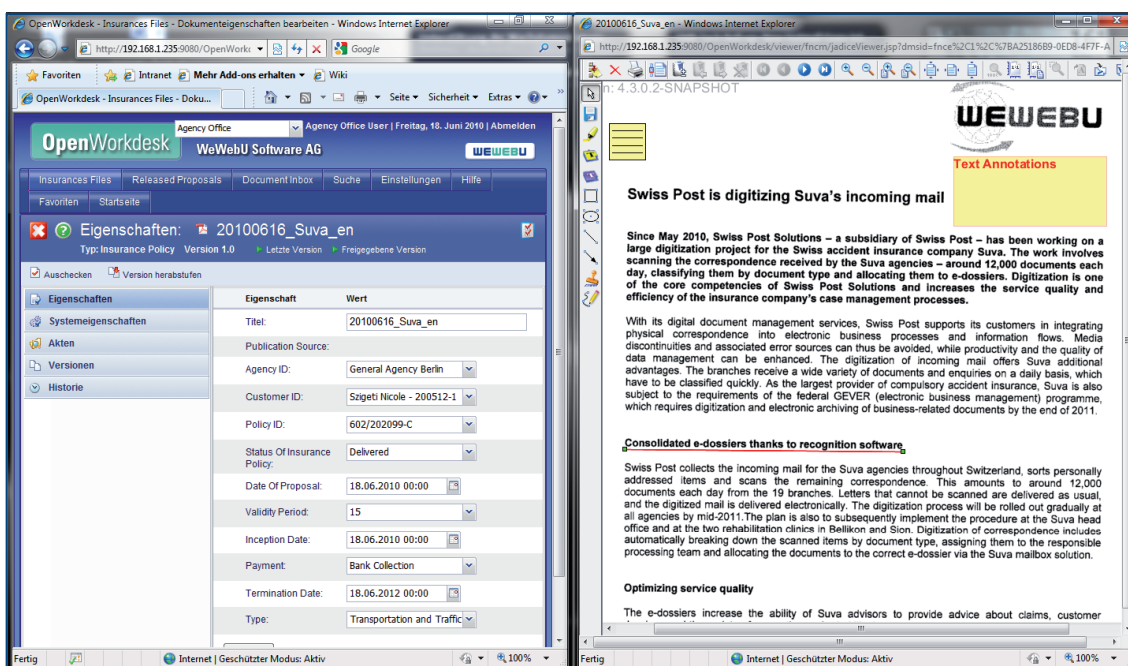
OpenWorkdesk - Insurances Files - Dokumenteigenschaften bearbeiten - Windows Internet Explorer

http://192.168.1.235:9080/OpenWork

Google

Favoriten | Intranet | Mehr Add-ons erhalten | Wiki

OpenWorkdesk - Insurances Files - Doku...

Seite | Sicherheit | Extras

OpenWorkdesk

Agency Office

Agency Office User | Freitag, 18. Juni 2010 | Abmelden

WeWebU Software AG

WEWEBU

Insurances Files | Released Proposals | Document Inbox | Suche | Einstellungen | Hilfe

Favoriten | Startseite

Eigenschaften: 20100616_Suva_en

Typ: Insurance Policy Version 1.0 | Letzte Version | Freigegebene Version

Auschecken | Version herabstufen

Eigenschaften
Systemeigenschaften
Akten
Versionen
Historie

| Eigenschaft | Wert |
|---|---|
| Titel: | 20100616_Suva_en |
| Publication Source: | |
| Agency ID: | General Agency Berlin |
| Customer ID: | Szigeti Nicole - 200512-1 |
| Policy ID: | 602/202099-C |
| Status Of Insurance Policy: | Delivered |
| Date Of Proposal: | 18.06.2010 00:00 |
| Validity Period: | 15 |
| Inception Date: | 18.06.2010 00:00 |
| Payment: | Bank Collection |
| Termination Date: | 18.06.2012 00:00 |
| Type: | Transportation and Traffic |

Fertig | Internet | Geschützter Modus: Aktiv | 100%

20100616_Suva_en - Windows Internet Explorer

http://192.168.1.235:9080/OpenWorkdesk/viewer/fncm/jadiceViewer.jsp?dmsid=fnce%2C1%2C%7BA25186B9-0ED8-4F7F-A

n: 4.3.0.2-SNAPSHOT

WEWEBU

Text Annotations

Swiss Post is digitizing Suva's incoming mail

Since May 2010, Swiss Post Solutions – a subsidiary of Swiss Post – has been working on a large digitization project for the Swiss accident insurance company Suva. The work involves scanning the correspondence received by the Suva agencies – around 12,000 documents each day, classifying them by document type and allocating them to e-dossiers. Digitization is one of the core competencies of Swiss Post Solutions and increases the service quality and efficiency of the insurance company's case management processes.

With its digital document management services, Swiss Post supports its customers in integrating physical correspondence into electronic business processes and information flows. Media discontinuities and associated error sources can thus be avoided, while productivity and the quality of data management can be enhanced. The digitization of incoming mail offers Suva additional advantages. The branches receive a wide variety of documents and enquiries on a daily basis, which have to be classified quickly. As the largest provider of compulsory accident insurance, Suva is also subject to the requirements of the federal GEVER (electronic business management) programme, which requires digitization and electronic archiving of business-related documents by the end of 2011.

Consolidated e-dossiers thanks to recognition software

Swiss Post collects the incoming mail for the Suva agencies throughout Switzerland, sorts personally addressed items and scans the remaining correspondence. This amounts to around 12,000 documents each day from the 19 branches. Letters that cannot be scanned are delivered as usual, and the digitized mail is delivered electronically. The digitization process will be rolled out gradually at all agencies by mid-2011.The plan is also to subsequently implement the procedure at the Suva head office and at the two rehabilitation clinics in Bellikon and Sion. Digitization of correspondence includes automatically breaking down the scanned items by document type, assigning them to the responsible processing team and allocating the documents to the correct e-dossier via the Suva mailbox solution.

Optimizing service quality

The e-dossiers increase the ability of Suva advisors to provide advice about claims, customer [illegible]

Fertig | Internet | Geschützter Modus: Aktiv | 100%